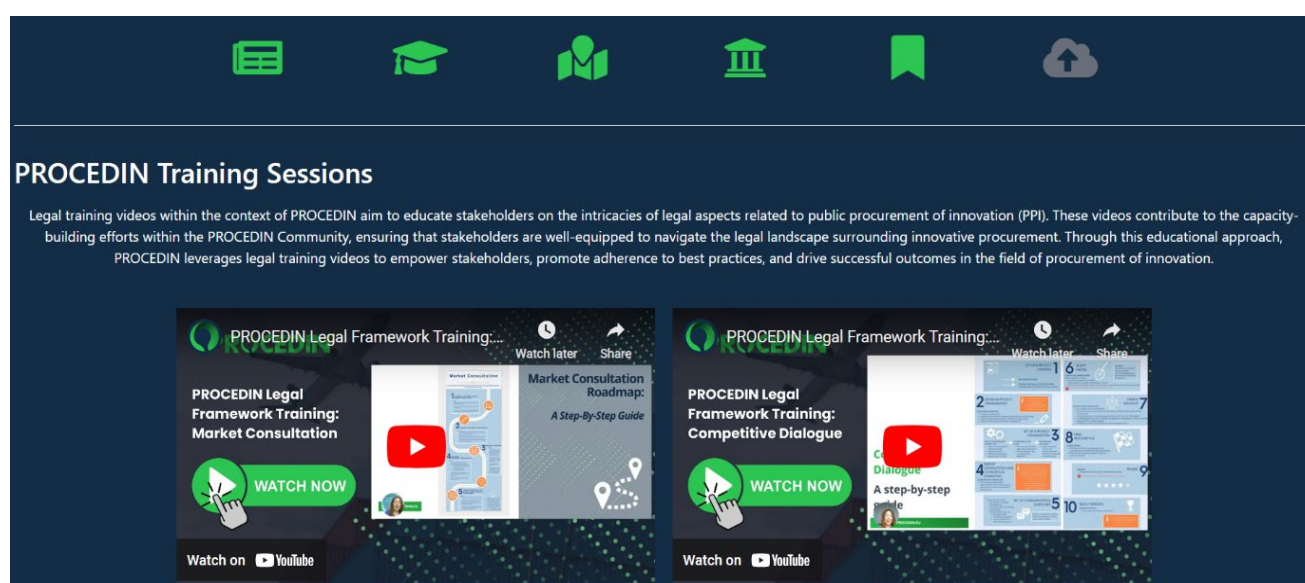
PROCEDIN Training Sessions

Legal training videos within the context of PROCEDIN aim to educate stakeholders on the intricacies of legal aspects related to public procurement of innovation (PPI). These videos contribute to the capacity-building efforts within the PROCEDIN Community, ensuring that stakeholders are well-equipped to navigate the legal landscape surrounding innovative procurement. Through this educational approach, PROCEDIN leverages legal training videos to empower stakeholders, promote adherence to best practices, and drive successful outcomes in the field of procurement of innovation.

PROCEDIN Legal Framework Training:...
Watch later
Share
PROCEDIN Legal Framework Training: Market Consultation
Market Consultation Roadmap:
A Step-By-Step Guide
WATCH NOW
Watch on YouTube

PROCEDIN Legal Framework Training:...
Watch later
Share
PROCEDIN Legal Framework Training: Competitive Dialogue
Co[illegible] Dialogue
A step-by-step guide
WATCH NOW
Watch on YouTube